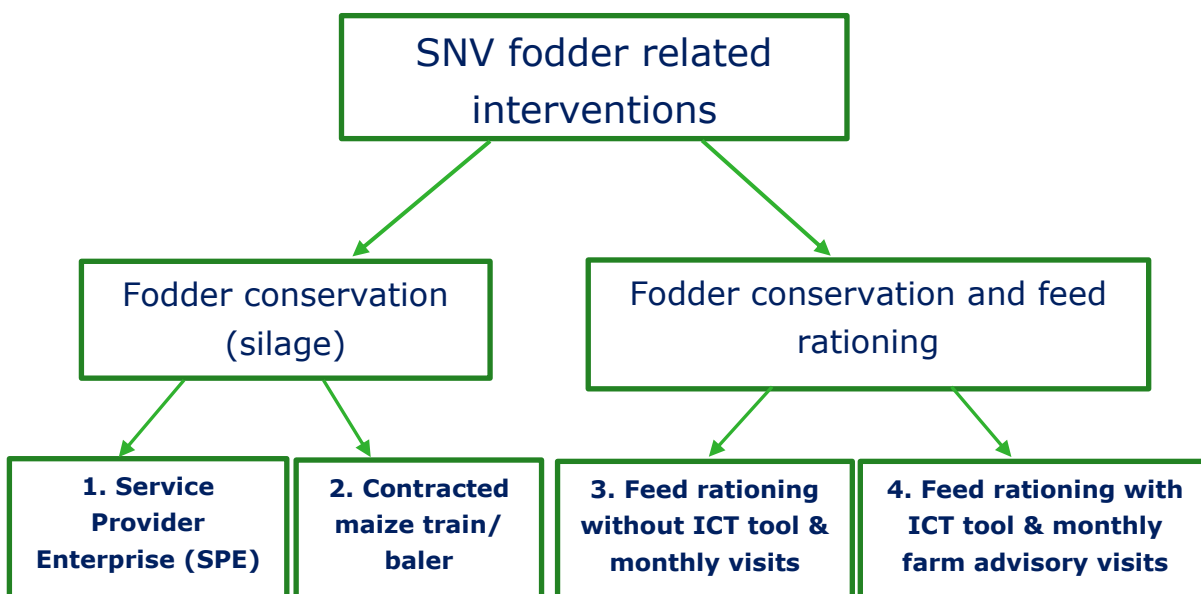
SNV fodder related interventions

Fodder conservation (silage)

Fodder conservation and feed rationing

1. Service Provider Enterprise (SPE)

2. Contracted maize train/ baler

3. Feed rationing without ICT tool & monthly visits

4. Feed rationing with ICT tool & monthly farm advisory visits